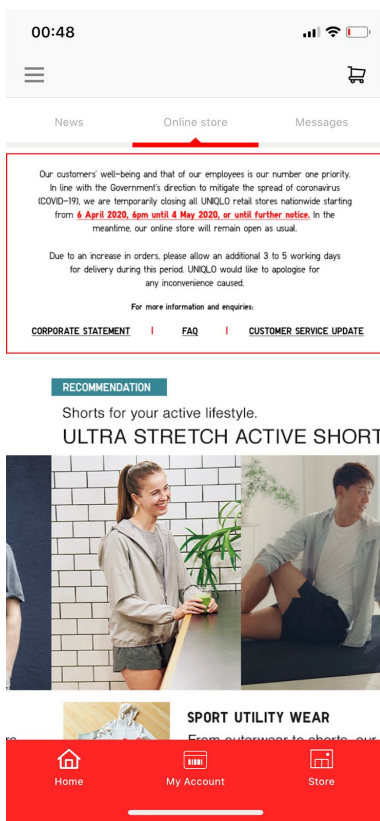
00:48

News

Online store

Messages

Our customers' well-being and that of our employees is our number one priority. In line with the Government's direction to mitigate the spread of coronavirus (COVID-19), we are temporarily closing all UNIQLO retail stores nationwide starting from 6 April 2020, 6pm until 4 May 2020, or until further notice. In the meantime, our online store will remain open as usual.

Due to an increase in orders, please allow an additional 3 to 5 working days for delivery during this period. UNIQLO would like to apologise for any inconvenience caused.

For more information and enquiries:

CORPORATE STATEMENT | FAQ | CUSTOMER SERVICE UPDATE

RECOMMENDATION

Shorts for your active lifestyle.

ULTRA STRETCH ACTIVE SHORT

SPORT UTILITY WEAR

From outerwear to shorts, our

Home

My Account

Store